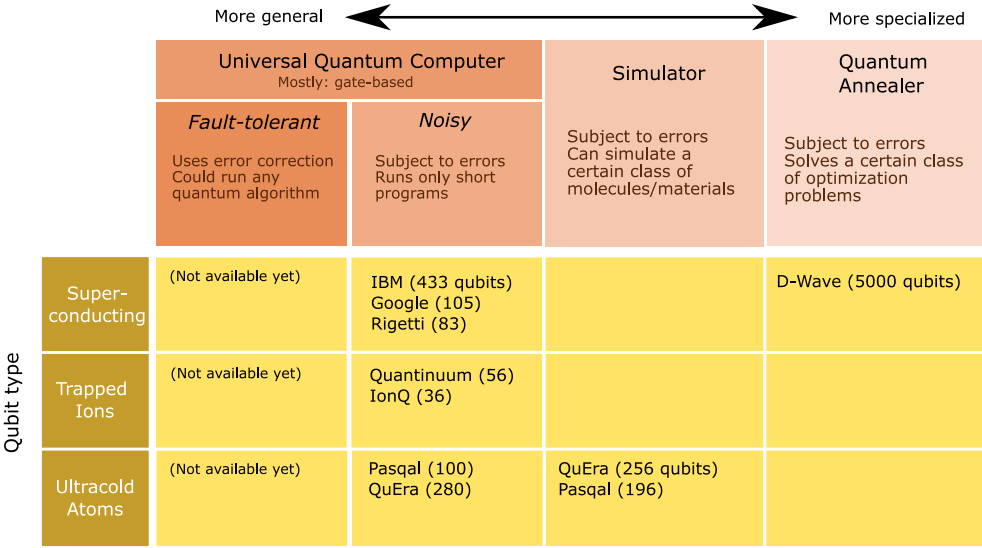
More general ⟷ More specialized

| Qubit type | Universal Quantum Computer (Mostly: gate-based) — *Fault-tolerant*: Uses error correction Could run any quantum algorithm | Universal Quantum Computer (Mostly: gate-based) — *Noisy*: Subject to errors Runs only short programs | Simulator: Subject to errors Can simulate a certain class of molecules/materials | Quantum Annealer: Subject to errors Solves a certain class of optimization problems |
|---|---|---|---|---|
| Superconducting | (Not available yet) | IBM (433 qubits) Google (105) Rigetti (83) | | D-Wave (5000 qubits) |
| Trapped Ions | (Not available yet) | Quantinuum (56) IonQ (36) | | |
| Ultracold Atoms | (Not available yet) | Pasqal (100) QuEra (280) | QuEra (256 qubits) Pasqal (196) | |